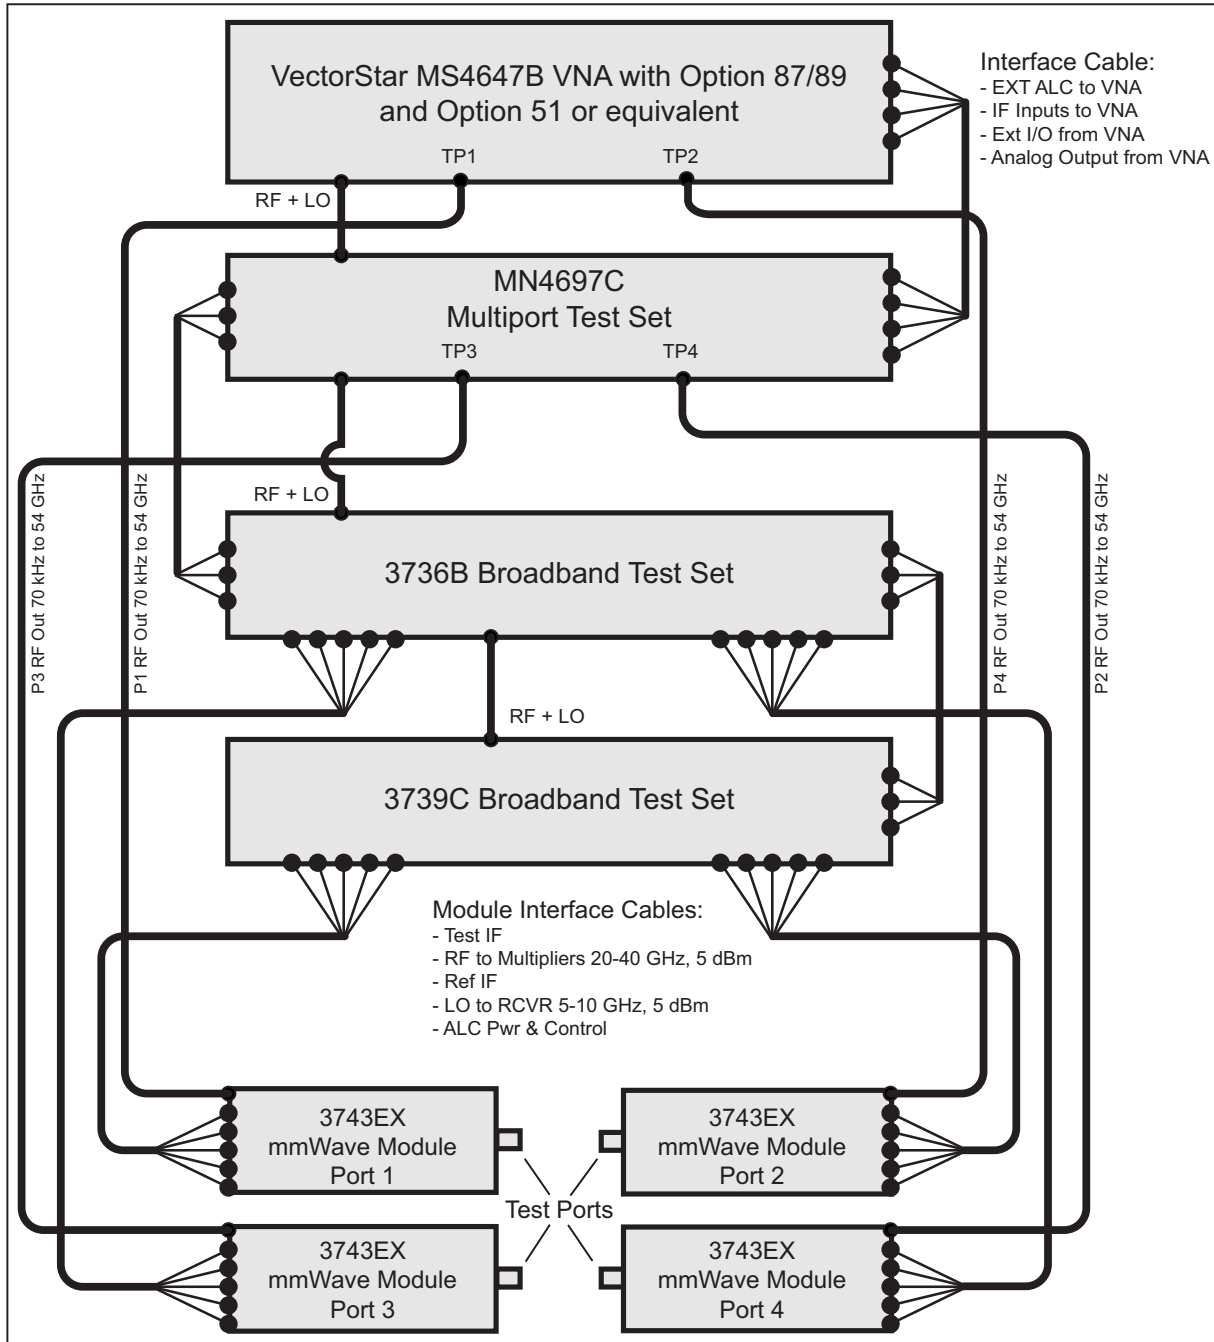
VectorStar MS4647B VNA with Option 87/89 and Option 51 or equivalent

TP1

TP2

Interface Cable:
- EXT ALC to VNA
- IF Inputs to VNA
- Ext I/O from VNA
- Analog Output from VNA

RF + LO

MN4697C
Multiport Test Set

TP3

TP4

RF + LO

P3 RF Out 70 kHz to 54 GHz

P1 RF Out 70 kHz to 54 GHz

P4 RF Out 70 kHz to 54 GHz

P2 RF Out 70 kHz to 54 GHz

3736B Broadband Test Set

RF + LO

3739C Broadband Test Set

Module Interface Cables:
- Test IF
- RF to Multipliers 20-40 GHz, 5 dBm
- Ref IF
- LO to RCVR 5-10 GHz, 5 dBm
- ALC Pwr & Control

3743EX
mmWave Module
Port 1

3743EX
mmWave Module
Port 2

Test Ports

3743EX
mmWave Module
Port 3

3743EX
mmWave Module
Port 4